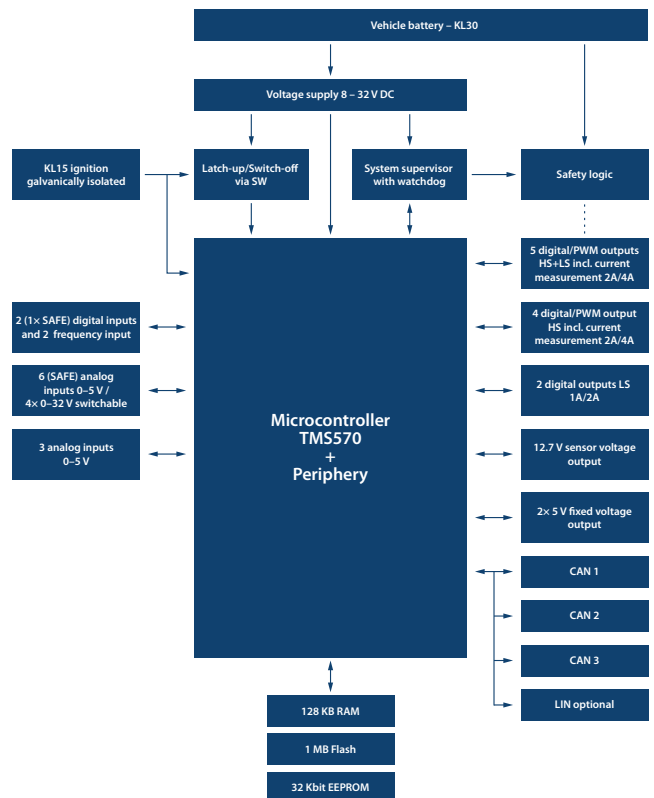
Vehicle battery – KL30

Voltage supply 8 – 32 V DC

KL15 ignition galvanically isolated

Latch-up/Switch-off via SW

System supervisor with watchdog

Safety logic

5 digital/PWM outputs HS+LS incl. current measurement 2A/4A

2 (1× SAFE) digital inputs and 2 frequency input

4 digital/PWM output HS incl. current measurement 2A/4A

6 (SAFE) analog inputs 0–5 V / 4× 0–32 V switchable

2 digital outputs LS 1A/2A

Microcontroller TMS570 + Periphery

3 analog inputs 0–5 V

12.7 V sensor voltage output

2× 5 V fixed voltage output

CAN 1

CAN 2

CAN 3

LIN optional

128 KB RAM

1 MB Flash

32 Kbit EEPROM